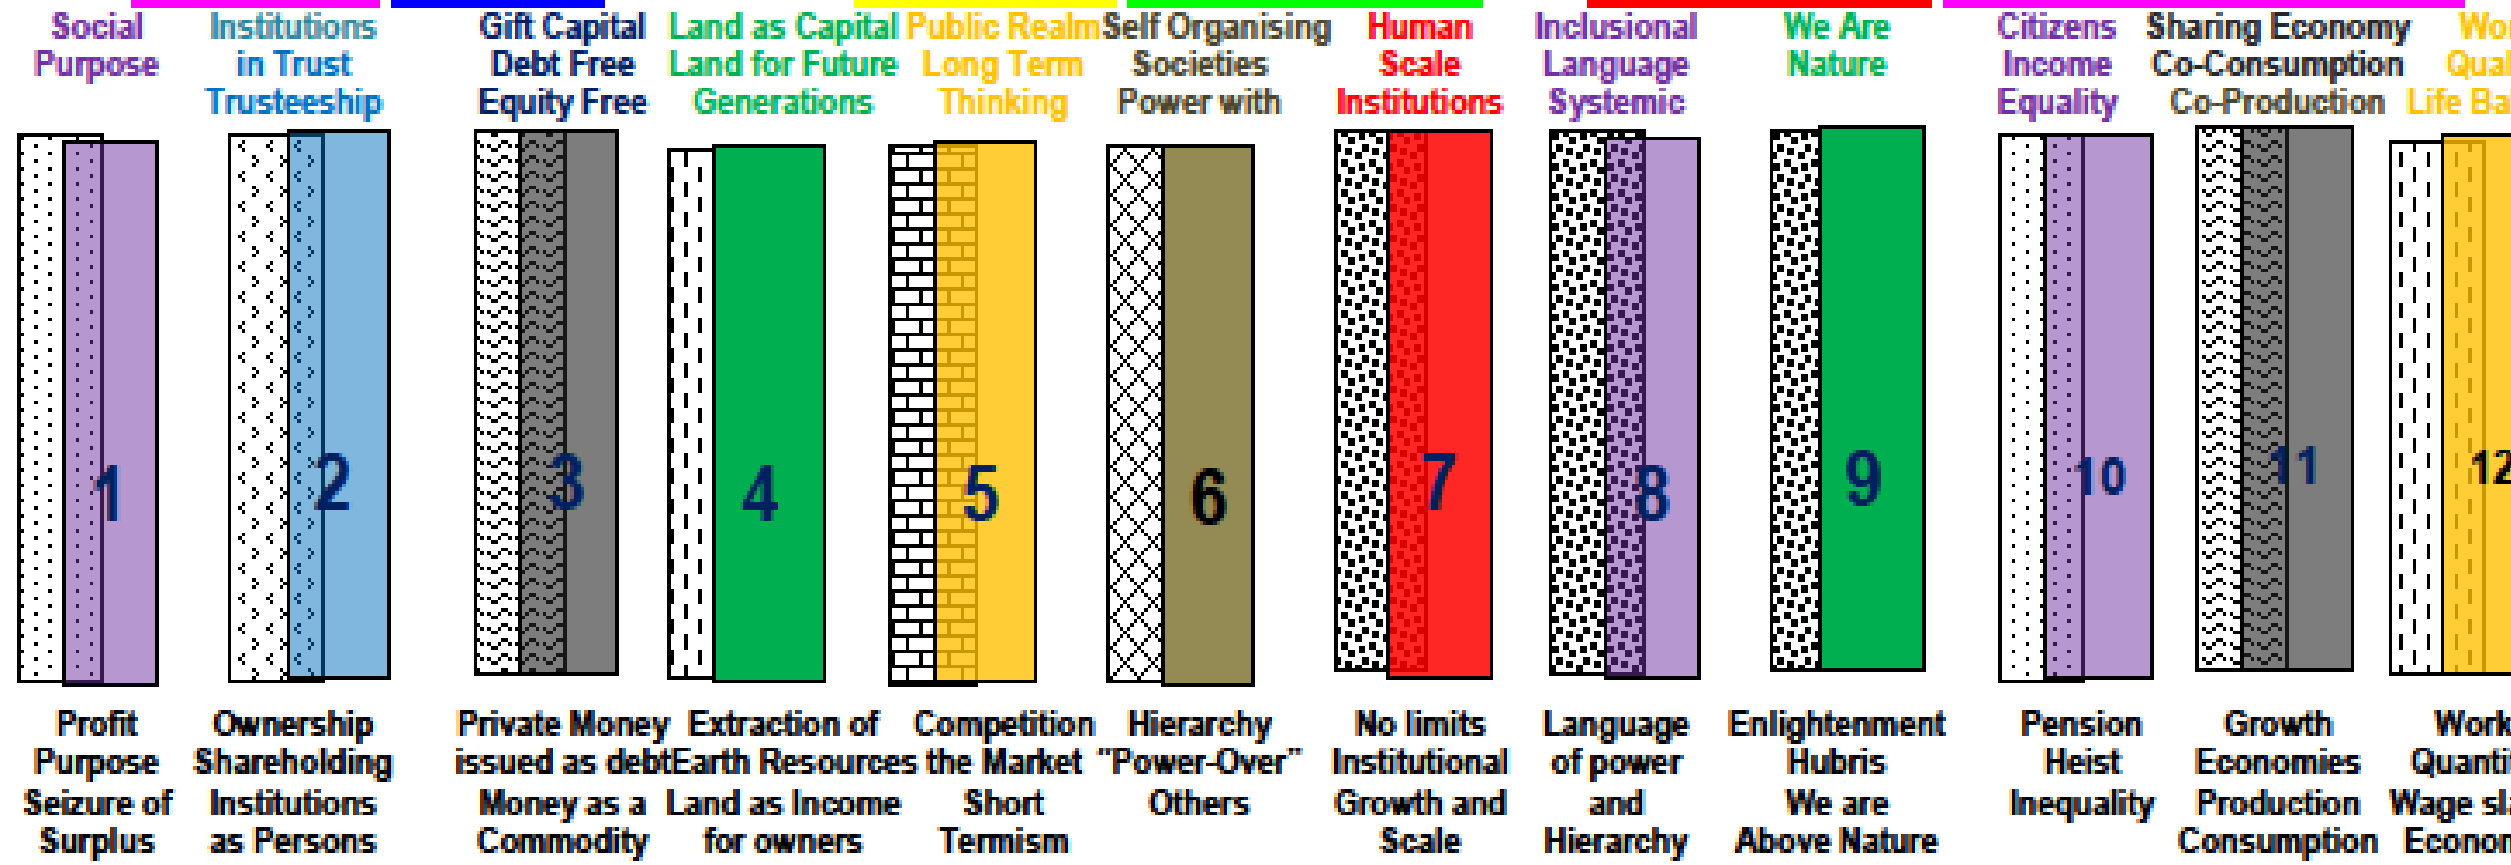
Social Purpose

Institutions in Trust Trusteeship

Gift Capital Debt Free Equity Free

Land as Capital Land for Future Generations

Public Realm Long Term Thinking

Self Organising Societies Power with

Human Scale Institutions

Inclusional Language Systemic

We Are Nature

Citizens Income Equality

Sharing Economy Co-Consumption Co-Production

Wo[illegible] Qual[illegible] Life Ba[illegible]

1

2

3

4

5

6

7

8

9

10

11

12

Profit Purpose Seizure of Surplus

Ownership Shareholding Institutions as Persons

Private Money issued as debt Money as a Commodity

Extraction of Earth Resources Land as Income for owners

Competition the Market Short Termism

Hierarchy "Power-Over" Others

No limits Institutional Growth and Scale

Language of power and Hierarchy

Enlightenment Hubris We are Above Nature

Pension Heist Inequality

Growth Economies Production Consumption

Work Quanti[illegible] Wage sl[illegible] Econon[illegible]